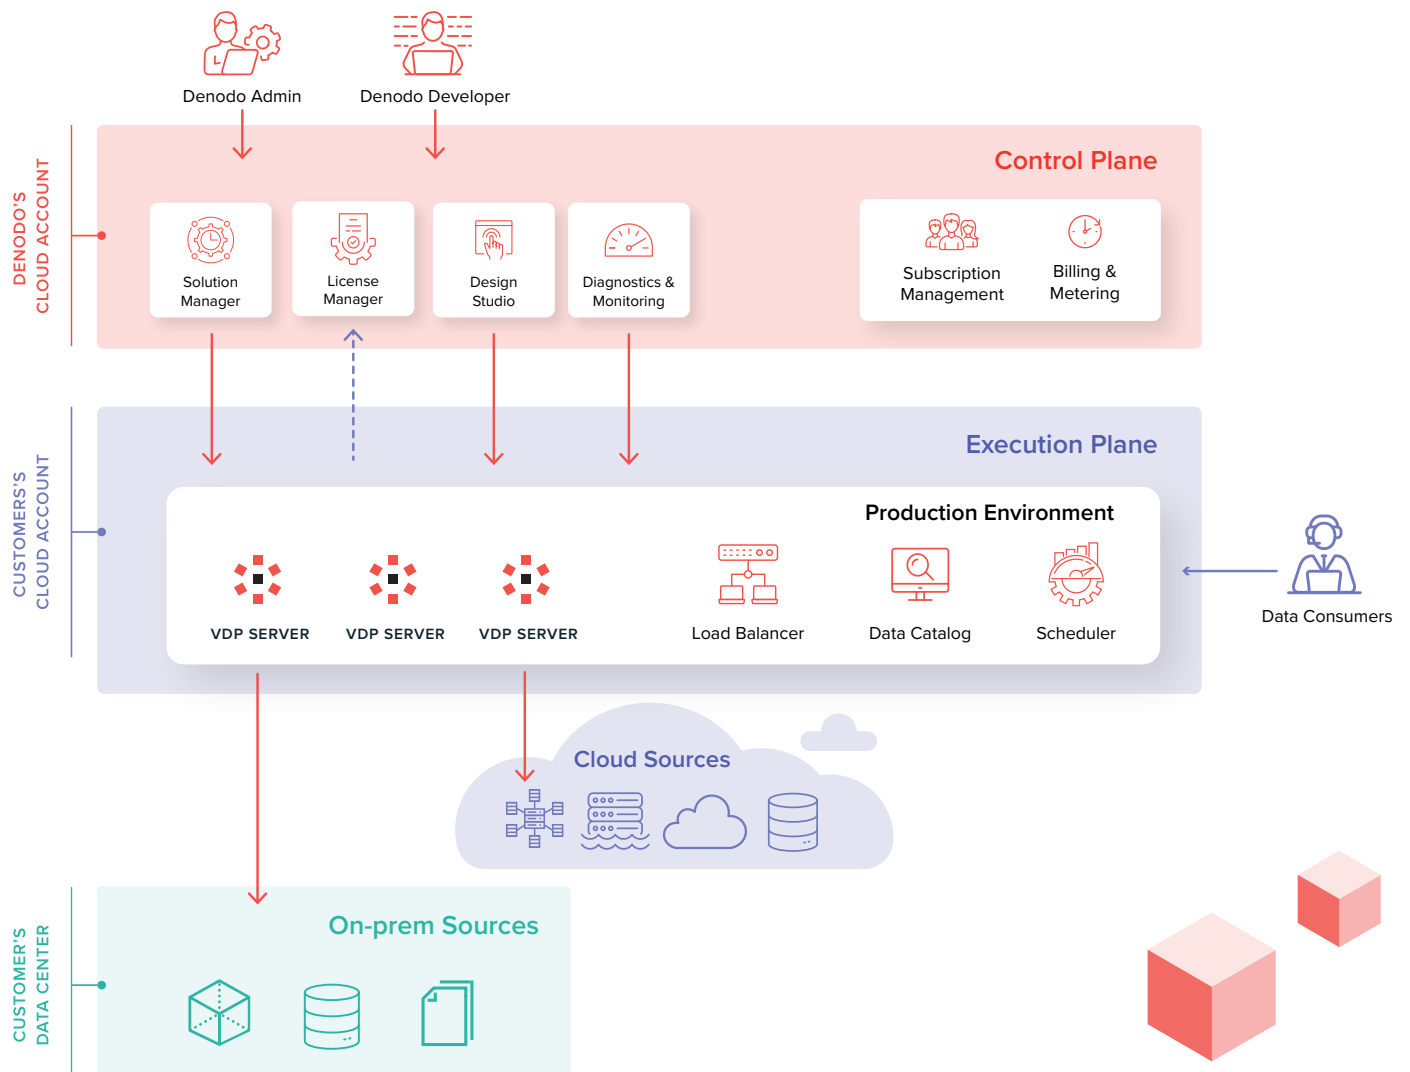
Denodo Admin

Denodo Developer

DENODO'S CLOUD ACCOUNT

Control Plane

Solution Manager

License Manager

Design Studio

Diagnostics & Monitoring

Subscription Management

Billing & Metering

CUSTOMERS'S CLOUD ACCOUNT

Execution Plane

Production Environment

VDP SERVER

VDP SERVER

VDP SERVER

Load Balancer

Data Catalog

Scheduler

Data Consumers

Cloud Sources

CUSTOMER'S DATA CENTER

On-prem Sources